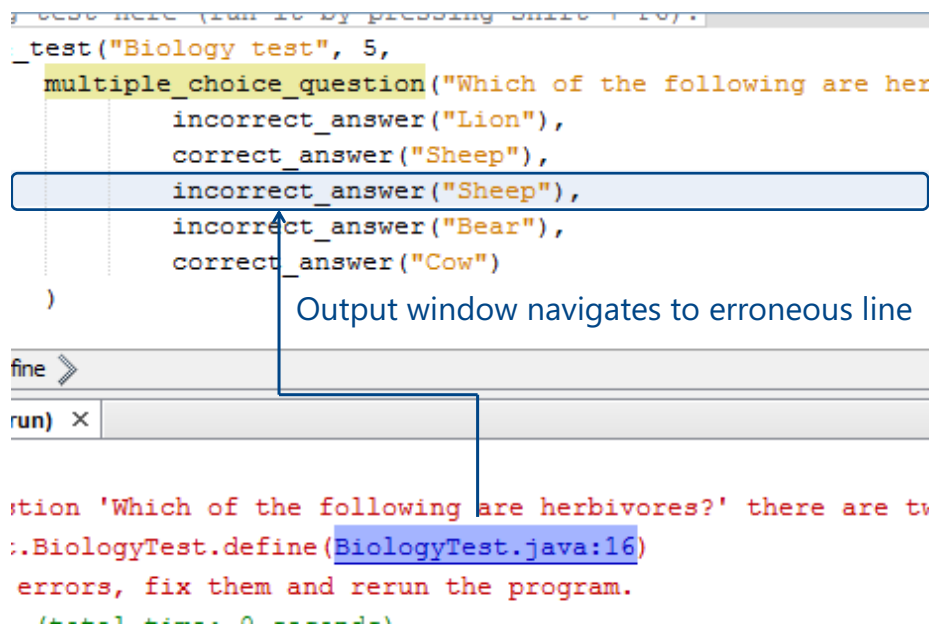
_test("Biology test", 5,
multiple_choice_question("Which of the following are her
incorrect_answer("Lion"),
correct_answer("Sheep"),
incorrect_answer("Sheep"),
incorrect_answer("Bear"),
correct_answer("Cow")
)

Output window navigates to erroneous line

fine

run) ×

stion 'Which of the following are herbivores?' there are tw
.BiologyTest.define(BiologyTest.java:16)
errors, fix them and rerun the program.